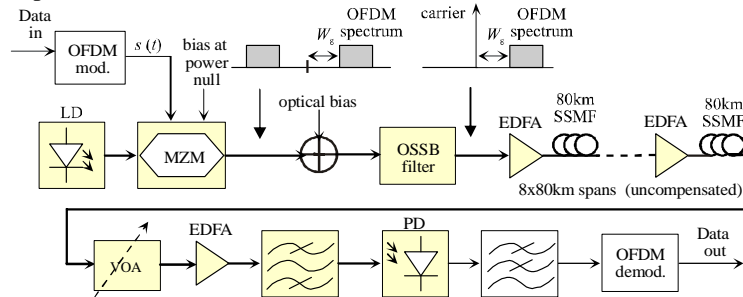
Data in

OFDM mod.

$s(t)$

bias at power null

$W_g$

OFDM spectrum

carrier

$W_g$

OFDM spectrum

LD

MZM

optical bias

OSSB filter

EDFA

80km SSMF

EDFA

80km SSMF

8x80km spans (uncompensated)

VOA

EDFA

PD

OFDM demod.

Data out